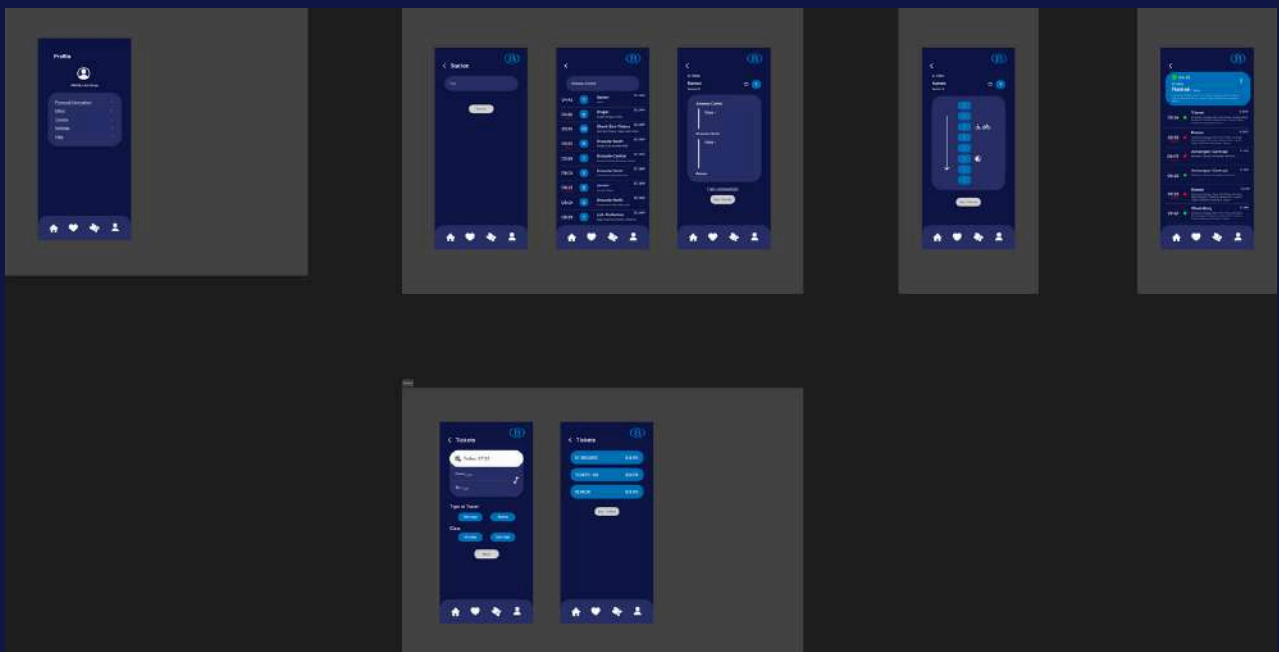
Profile

Personal Information
Offers
Contact
Settings
Help

Station

Search

Gent
Brugge
Brussels-South
Brussels-Central
Brussels-North
Leuven
Antwerp-Central

Brussels-Central

Tickets

Today, 07:37

Type of Travel

Class

Next

Tickets